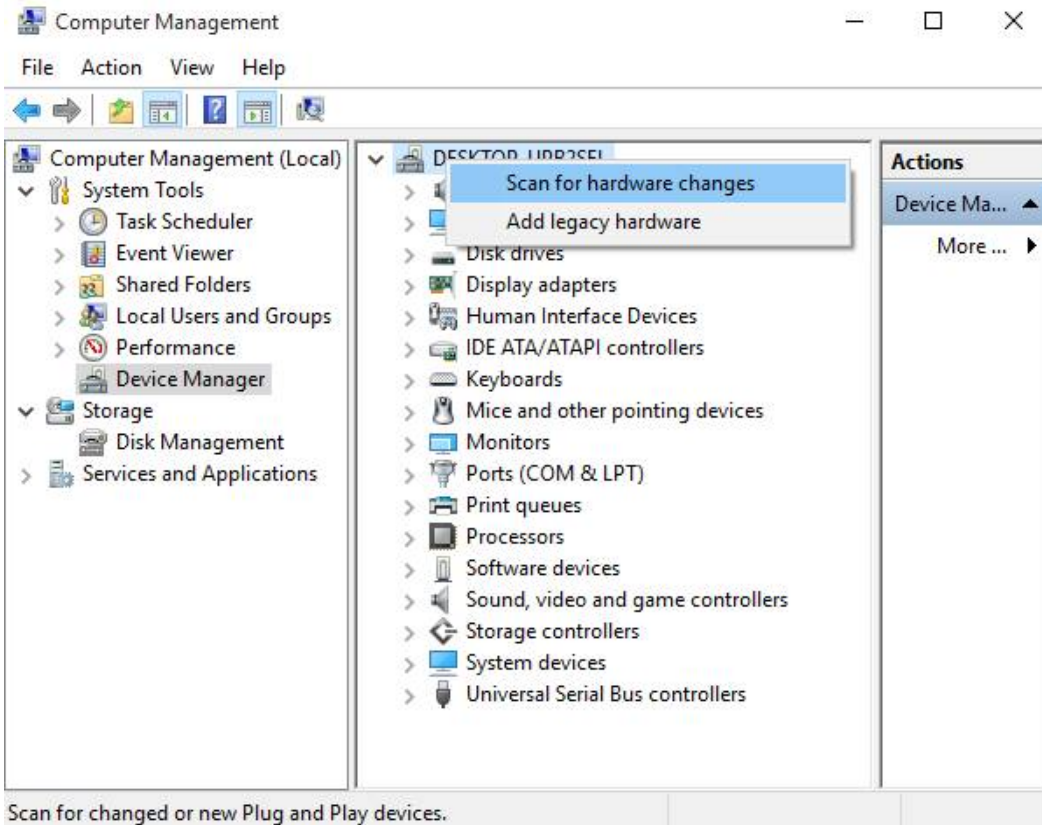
Computer Management

File Action View Help

Computer Management (Local)
System Tools
Task Scheduler
Event Viewer
Shared Folders
Local Users and Groups
Performance
Device Manager
Storage
Disk Management
Services and Applications

DESKTOP-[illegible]
Scan for hardware changes
Add legacy hardware
Disk drives
Display adapters
Human Interface Devices
IDE ATA/ATAPI controllers
Keyboards
Mice and other pointing devices
Monitors
Ports (COM & LPT)
Print queues
Processors
Software devices
Sound, video and game controllers
Storage controllers
System devices
Universal Serial Bus controllers

Actions
Device Ma...
More ...

Scan for changed or new Plug and Play devices.